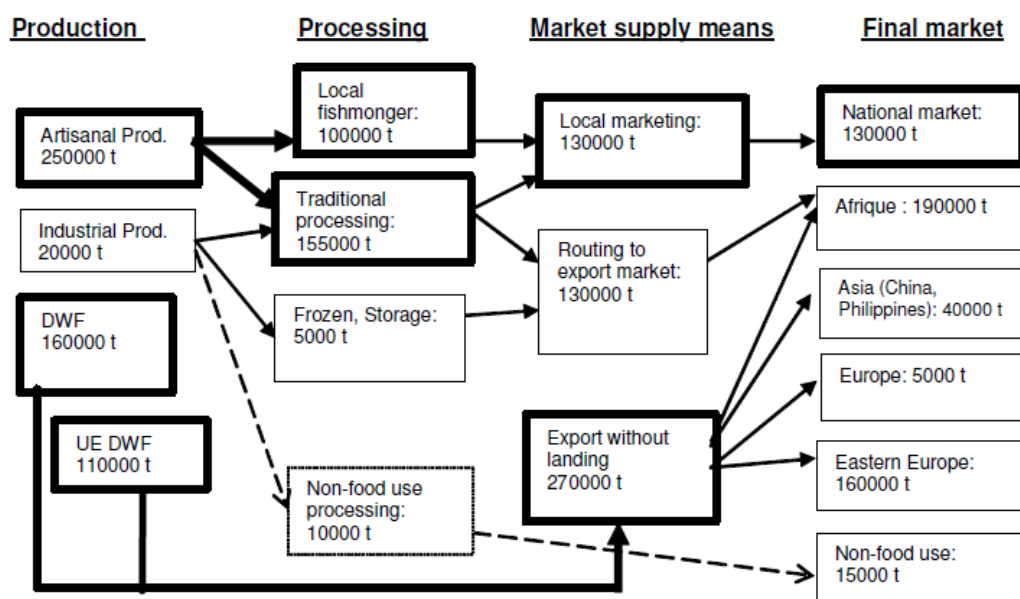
Production

Processing

Market supply means

Final market

Artisanal Prod. 250000 t

Industrial Prod. 20000 t

DWF 160000 t

UE DWF 110000 t

Local fishmonger: 100000 t

Traditional processing: 155000 t

Frozen, Storage: 5000 t

Non-food use processing: 10000 t

Local marketing: 130000 t

Routing to export market: 130000 t

Export without landing 270000 t

National market: 130000 t

Afrique : 190000 t

Asia (China, Philippines): 40000 t

Europe: 5000 t

Eastern Europe: 160000 t

Non-food use: 15000 t